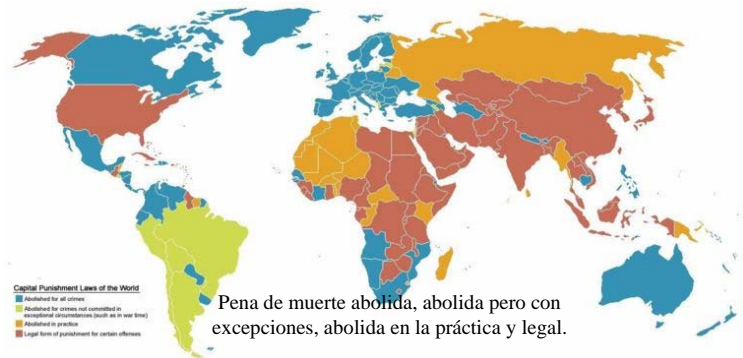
Capital Punishment Laws of the World
Abolished for all crimes
Abolished for crimes not committed in exceptional circumstances (such as in war time)
Abolished in practice
Legal form of punishment for certain offenses

Pena de muerte abolida, abolida pero con excepciones, abolida en la práctica y legal.